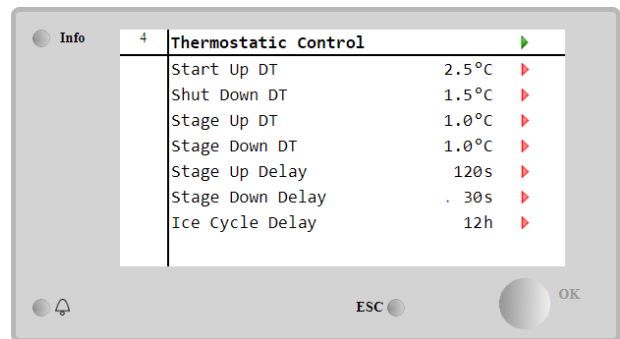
Info

4 Thermostatic Control

| Start Up DT | 2.5°C |
|---|---|
| Shut Down DT | 1.5°C |
| Stage Up DT | 1.0°C |
| Stage Down DT | 1.0°C |
| Stage Up Delay | 120s |
| Stage Down Delay | 30s |
| Ice Cycle Delay | 12h |

ESC

OK